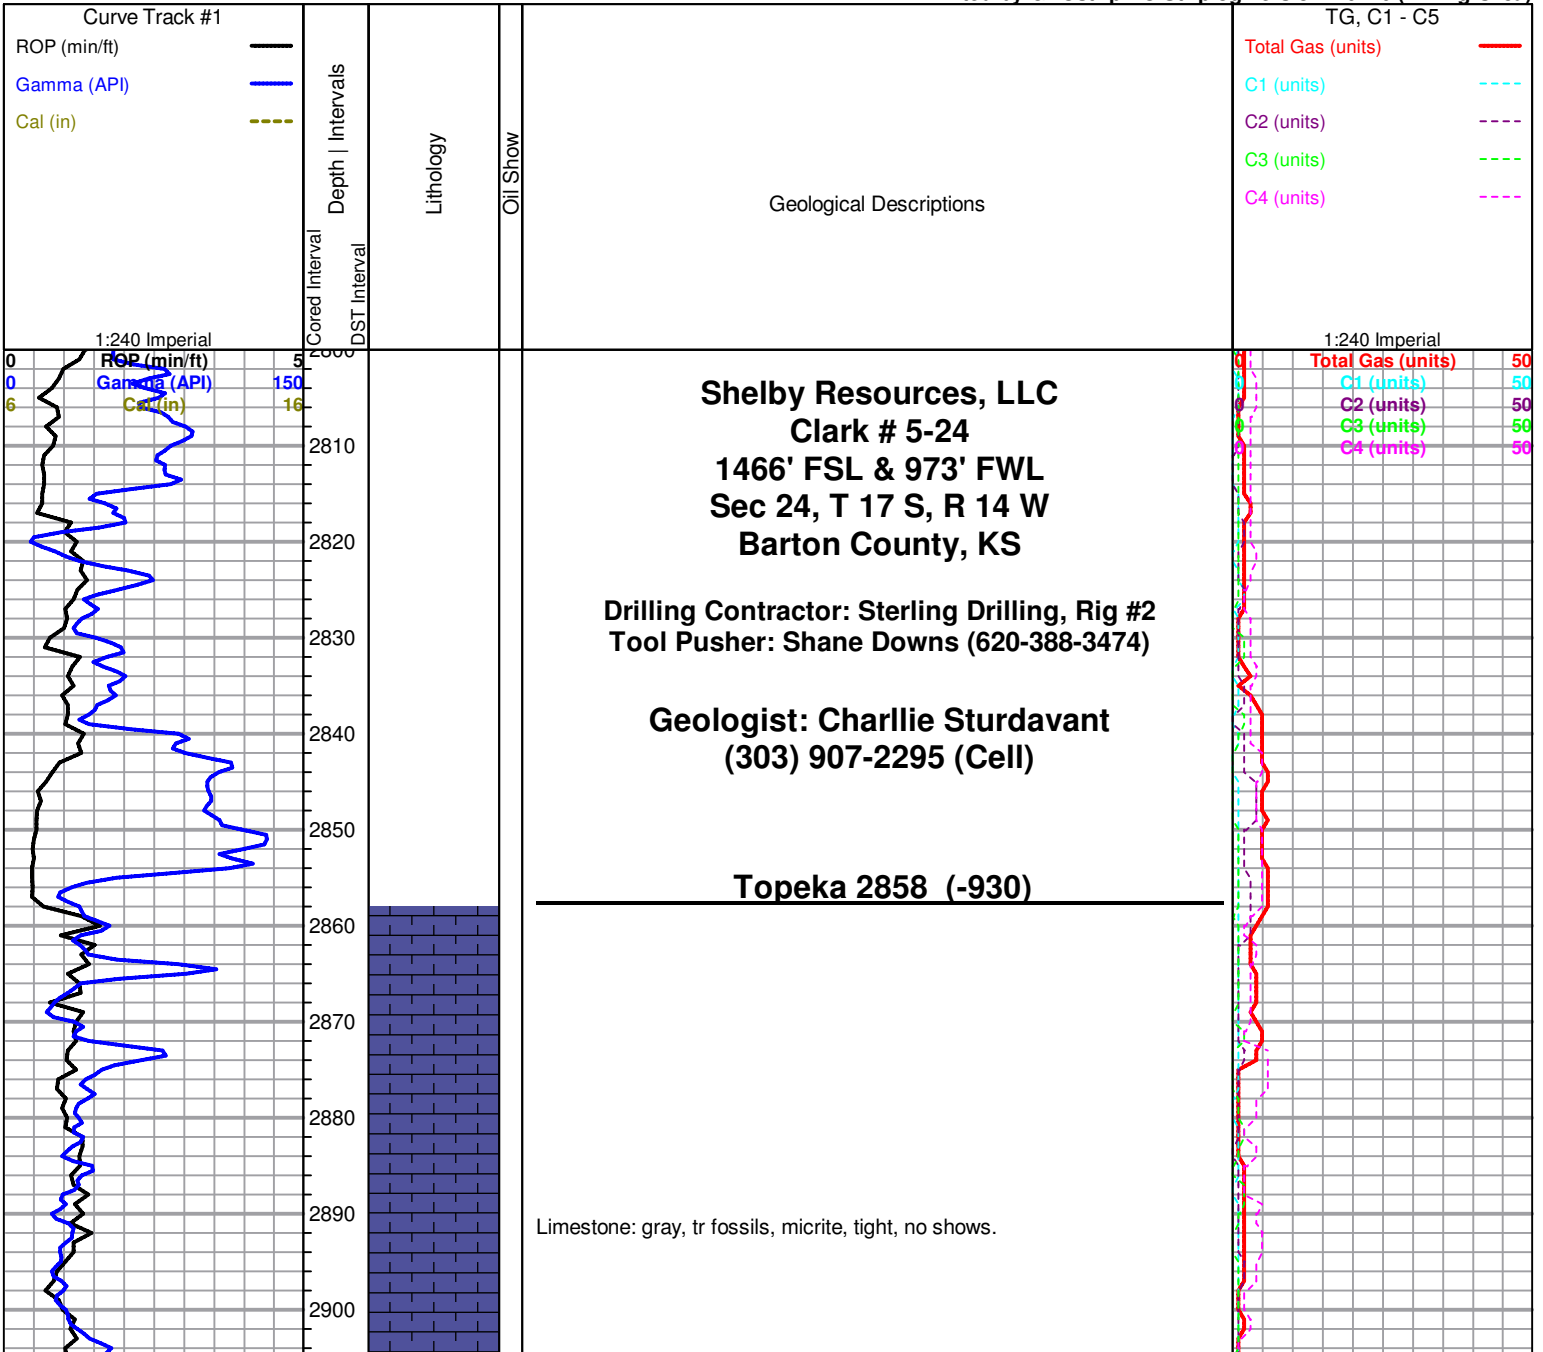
Curve Track #1

ROP (min/ft)

Gamma (API)

Cal (in)

Depth | Intervals

Cored Interval

DST Interval

Lithology

Oil Show

Geological Descriptions

TG, C1 - C5

Total Gas (units)

C1 (units)

C2 (units)

C3 (units)

C4 (units)

1:240 Imperial

1:240 Imperial

0 ROP (min/ft) 5

0 Gamma (API) 150

6 Cal (in) 16

0 Total Gas (units) 50

0 C1 (units) 50

0 C2 (units) 50

0 C3 (units) 50

0 C4 (units) 50

2800

2810

2820

2830

2840

2850

2860

2870

2880

2890

2900

Shelby Resources, LLC
Clark # 5-24
1466' FSL & 973' FWL
Sec 24, T 17 S, R 14 W
Barton County, KS

Drilling Contractor: Sterling Drilling, Rig #2
Tool Pusher: Shane Downs (620-388-3474)

Geologist: Charllie Sturdavant
(303) 907-2295 (Cell)

Topeka 2858 (-930)

Limestone: gray, tr fossils, micrite, tight, no shows.